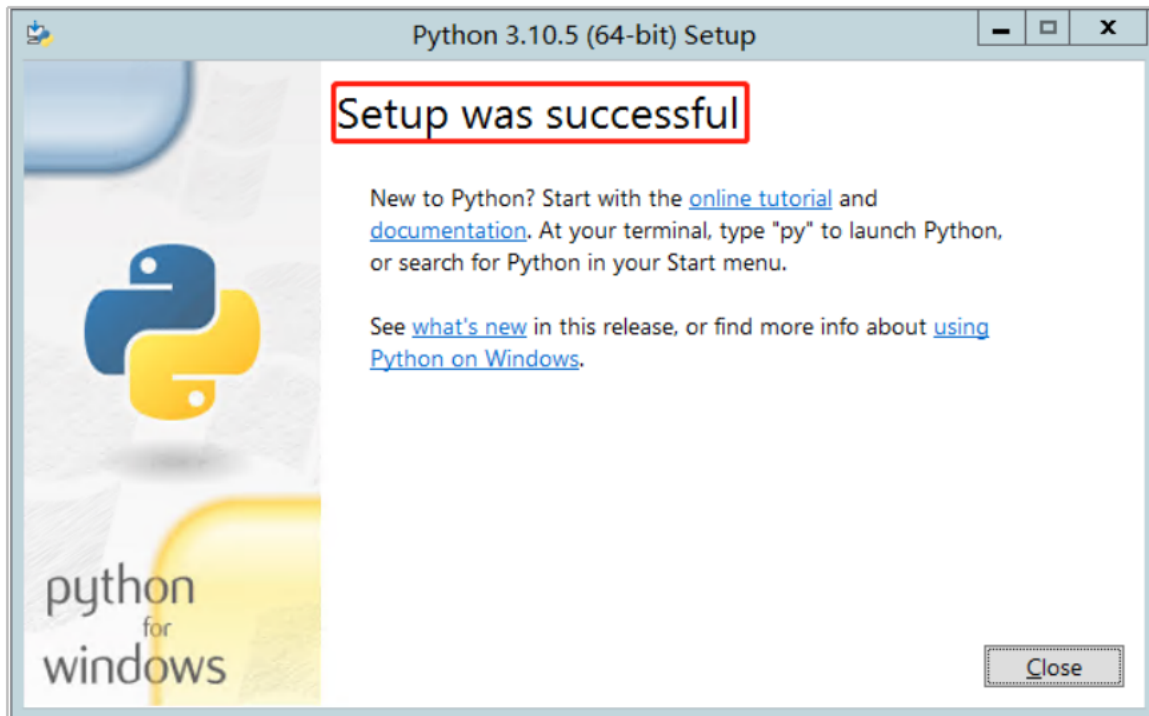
Python 3.10.5 (64-bit) Setup

Setup was successful

New to Python? Start with the online tutorial and documentation. At your terminal, type "py" to launch Python, or search for Python in your Start menu.

See what's new in this release, or find more info about using Python on Windows.

python
for
windows

Close